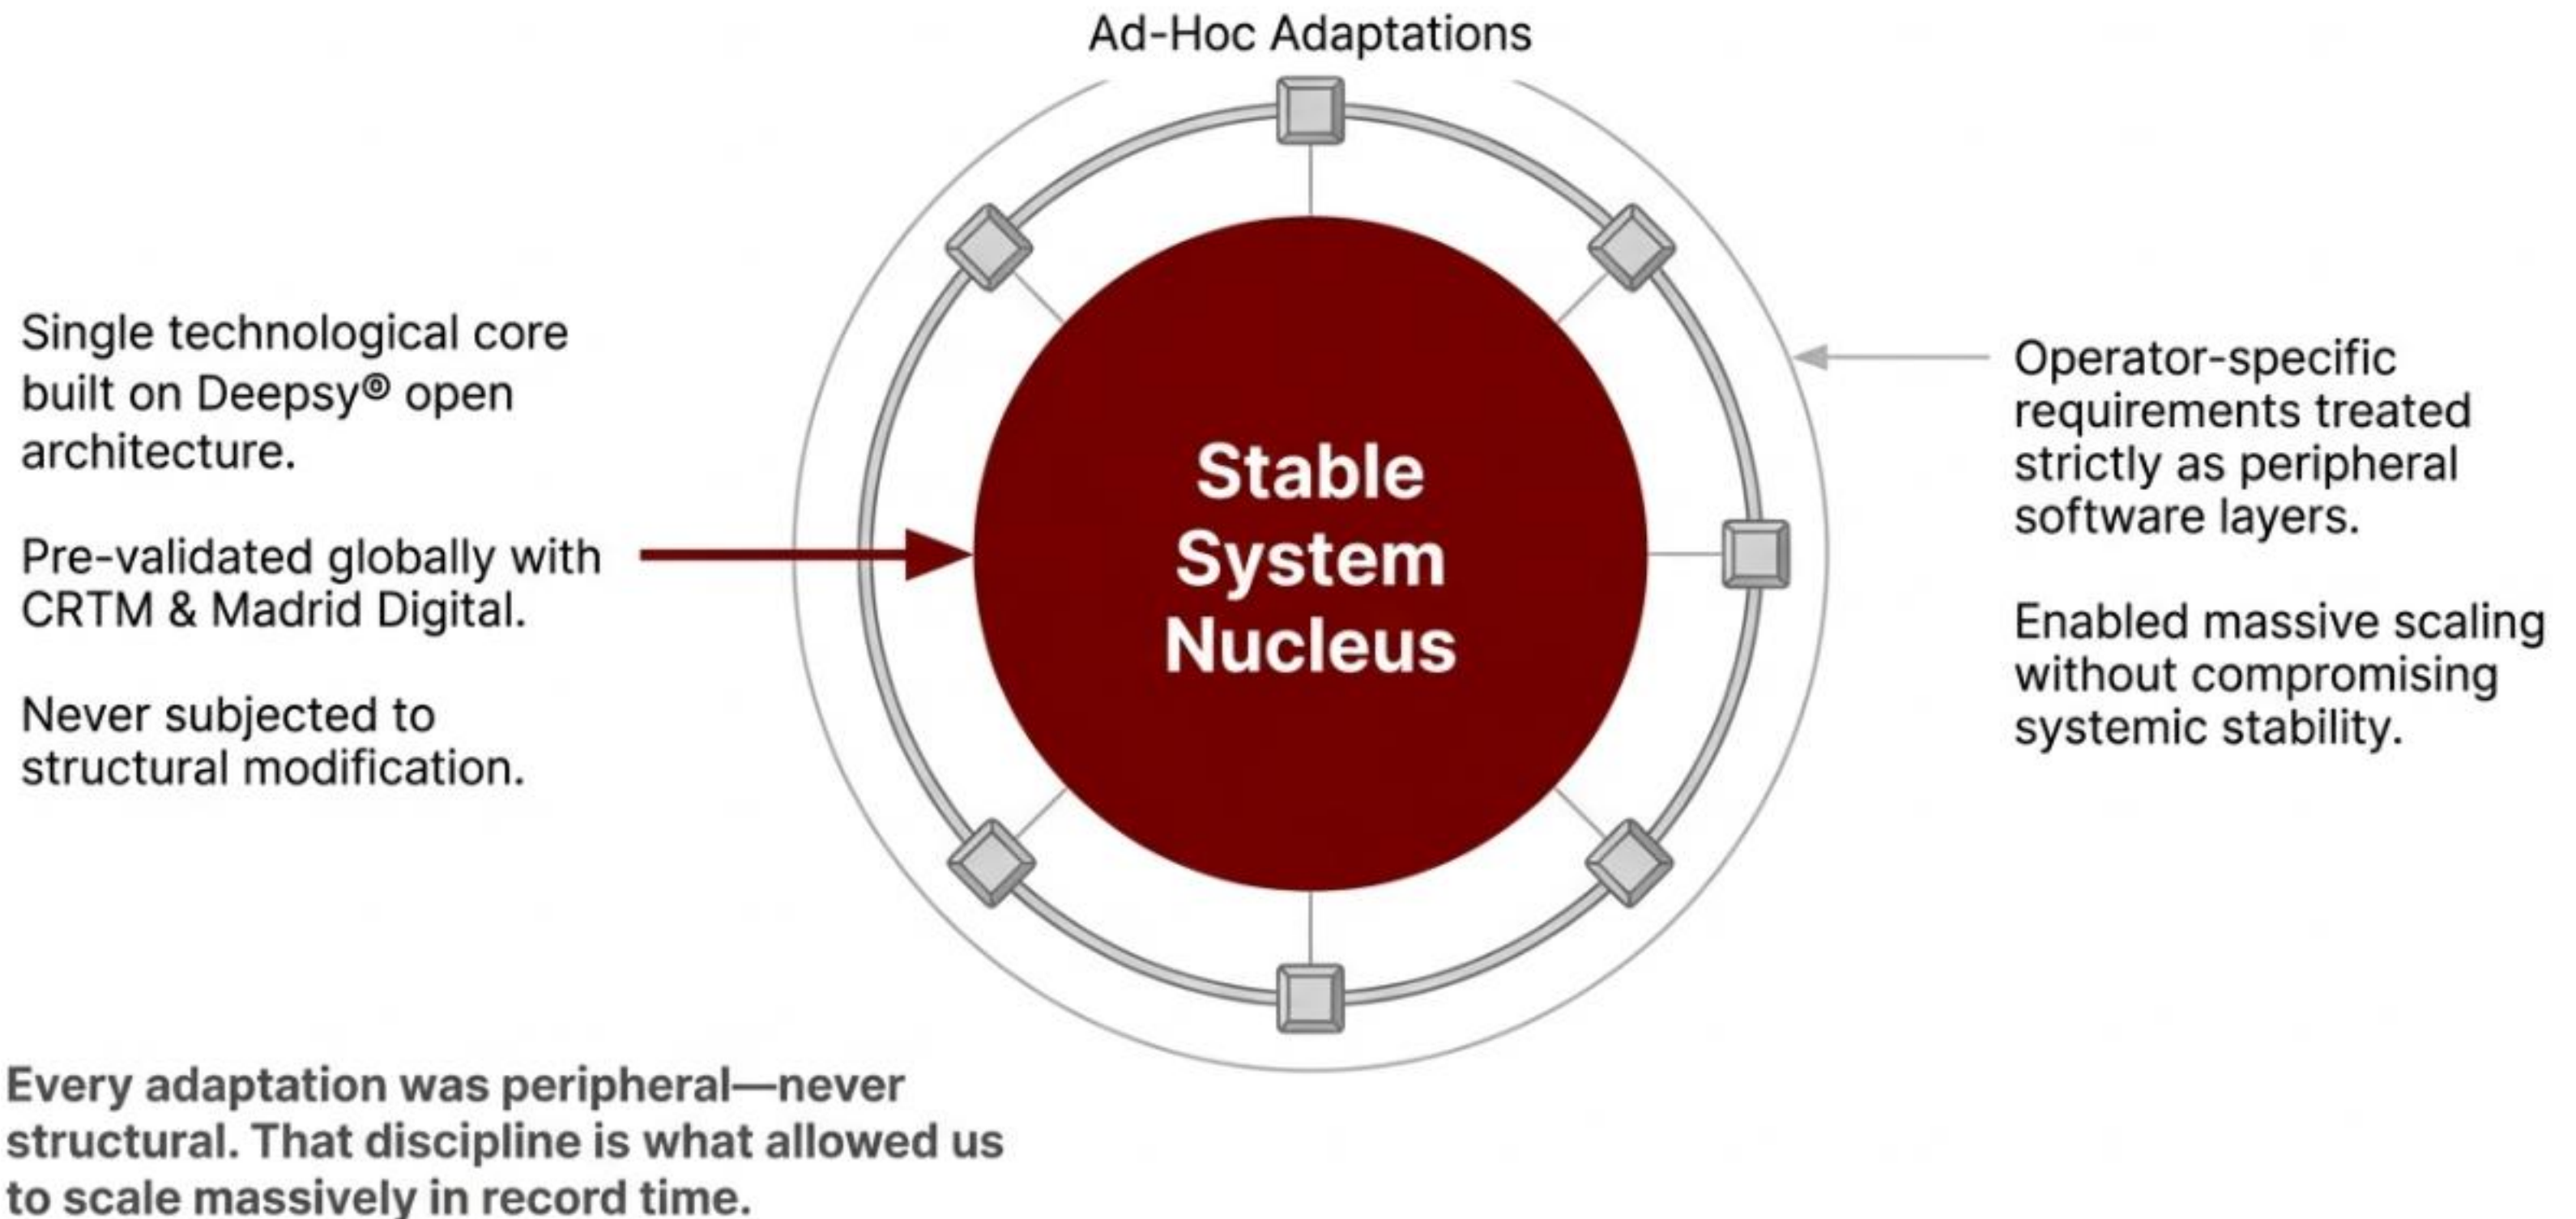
Ad-Hoc Adaptations

Single technological core built on Deepsy® open architecture.

Pre-validated globally with CRTM & Madrid Digital.

Never subjected to structural modification.

Stable System Nucleus

Operator-specific requirements treated strictly as peripheral software layers.

Enabled massive scaling without compromising systemic stability.

Every adaptation was peripheral—never structural. That discipline is what allowed us to scale massively in record time.